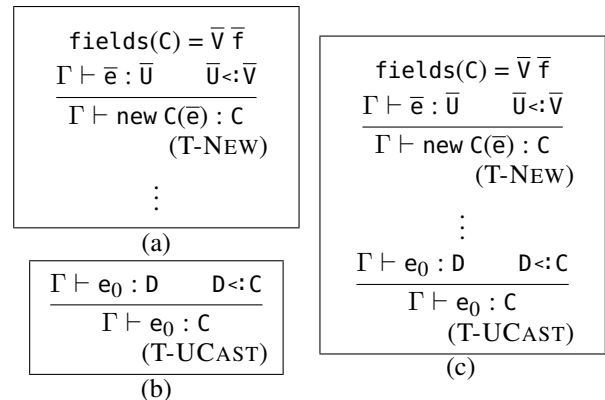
$\texttt{fields(C)} = \overline{\texttt{V}}\ \overline{\texttt{f}}$
$\dfrac{\Gamma \vdash \overline{\texttt{e}} : \overline{\texttt{U}} \qquad \overline{\texttt{U}} \texttt{<:} \overline{\texttt{V}}}{\Gamma \vdash \texttt{new C(}\overline{\texttt{e}}\texttt{) : C}}$
(T-NEW)

$\vdots$

(a)

$\dfrac{\Gamma \vdash \texttt{e}_0 : \texttt{D} \qquad \texttt{D<:C}}{\Gamma \vdash \texttt{e}_0 : \texttt{C}}$
(T-UCAST)

(b)

$\texttt{fields(C)} = \overline{\texttt{V}}\ \overline{\texttt{f}}$
$\dfrac{\Gamma \vdash \overline{\texttt{e}} : \overline{\texttt{U}} \qquad \overline{\texttt{U}} \texttt{<:} \overline{\texttt{V}}}{\Gamma \vdash \texttt{new C(}\overline{\texttt{e}}\texttt{) : C}}$
(T-NEW)

$\vdots$

$\dfrac{\Gamma \vdash \texttt{e}_0 : \texttt{D} \qquad \texttt{D<:C}}{\Gamma \vdash \texttt{e}_0 : \texttt{C}}$
(T-UCAST)

(c)